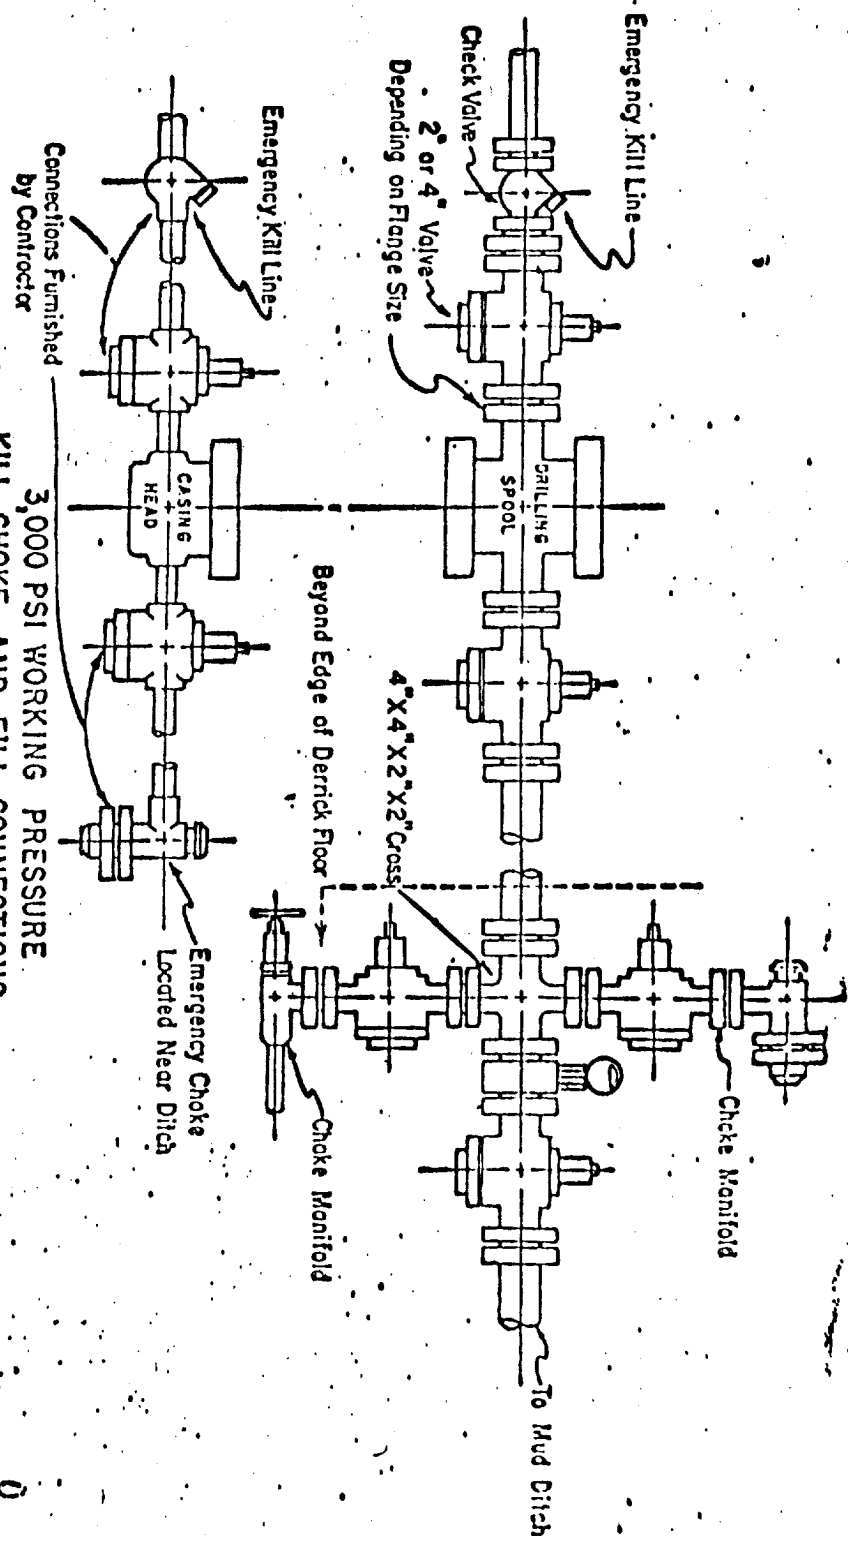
Emergency Kill Line
Check Valve
2" or 4" Valve
Depending on Flange Size
DRILLING SPOOL
Beyond Edge of Derrick Floor
4"X4"X2"X2" Cross
Choke Manifold
Choke Manifold
To Mud Ditch
Emergency Kill Line
Connections Furnished by Contractor
CASING HEAD
Emergency Choke Located Near Ditch
3,000 PSI WORKING PRESSURE
KILL, CHOKE, AND FILL CONNECTIONS